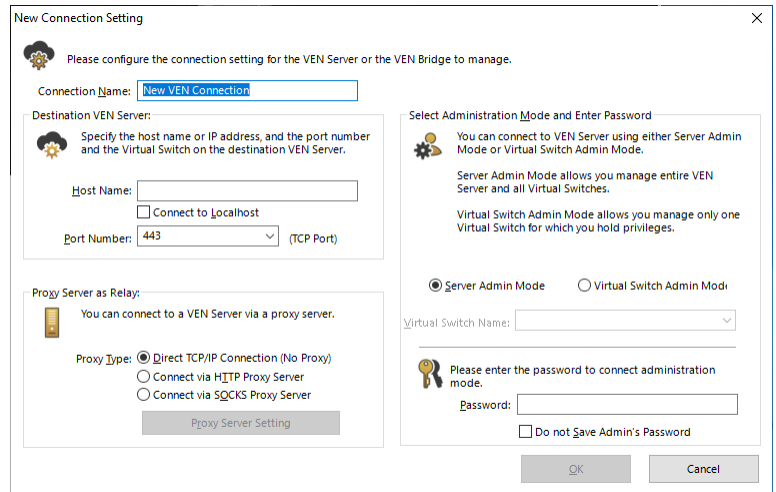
New Connection Setting

×

Please configure the connection setting for the VEN Server or the VEN Bridge to manage.

Connection Name: New VEN Connection

Destination VEN Server:

Specify the host name or IP address, and the port number and the Virtual Switch on the destination VEN Server.

Host Name:

Connect to Localhost

Port Number: 443 (TCP Port)

Proxy Server as Relay:

You can connect to a VEN Server via a proxy server.

Proxy Type: Direct TCP/IP Connection (No Proxy)

Connect via HTTP Proxy Server

Connect via SOCKS Proxy Server

Proxy Server Setting

Select Administration Mode and Enter Password

You can connect to VEN Server using either Server Admin Mode or Virtual Switch Admin Mode.

Server Admin Mode allows you manage entire VEN Server and all Virtual Switches.

Virtual Switch Admin Mode allows you manage only one Virtual Switch for which you hold privileges.

Server Admin Mode

Virtual Switch Admin Mode

Virtual Switch Name:

Please enter the password to connect administration mode.

Password:

Do not Save Admin's Password

OK

Cancel